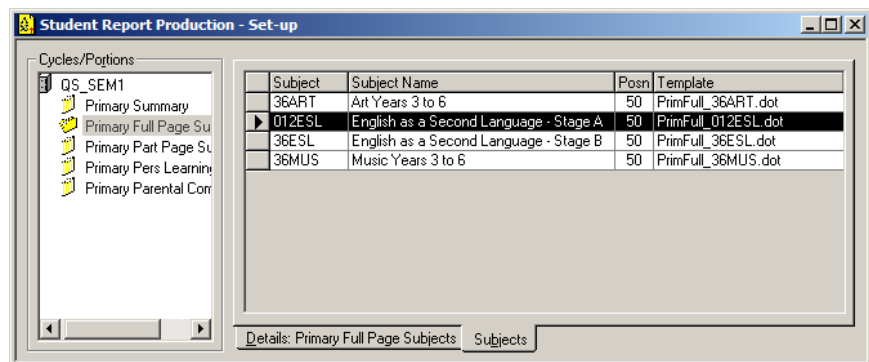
Student Report Production - Set-up

Cycles/Portions

QS_SEM1
Primary Summary
Primary Full Page Su
Primary Part Page Su
Primary Pers Learnin
Primary Parental Com

| | Subject | Subject Name | Posn | Template |
|---|---|---|---|---|
| | 36ART | Art Years 3 to 6 | 50 | PrimFull_36ART.dot |
| ▶ | 012ESL | English as a Second Language - Stage A | 50 | PrimFull_012ESL.dot |
| | 36ESL | English as a Second Language - Stage B | 50 | PrimFull_36ESL.dot |
| | 36MUS | Music Years 3 to 6 | 50 | PrimFull_36MUS.dot |

Details: Primary Full Page Subjects | Subjects